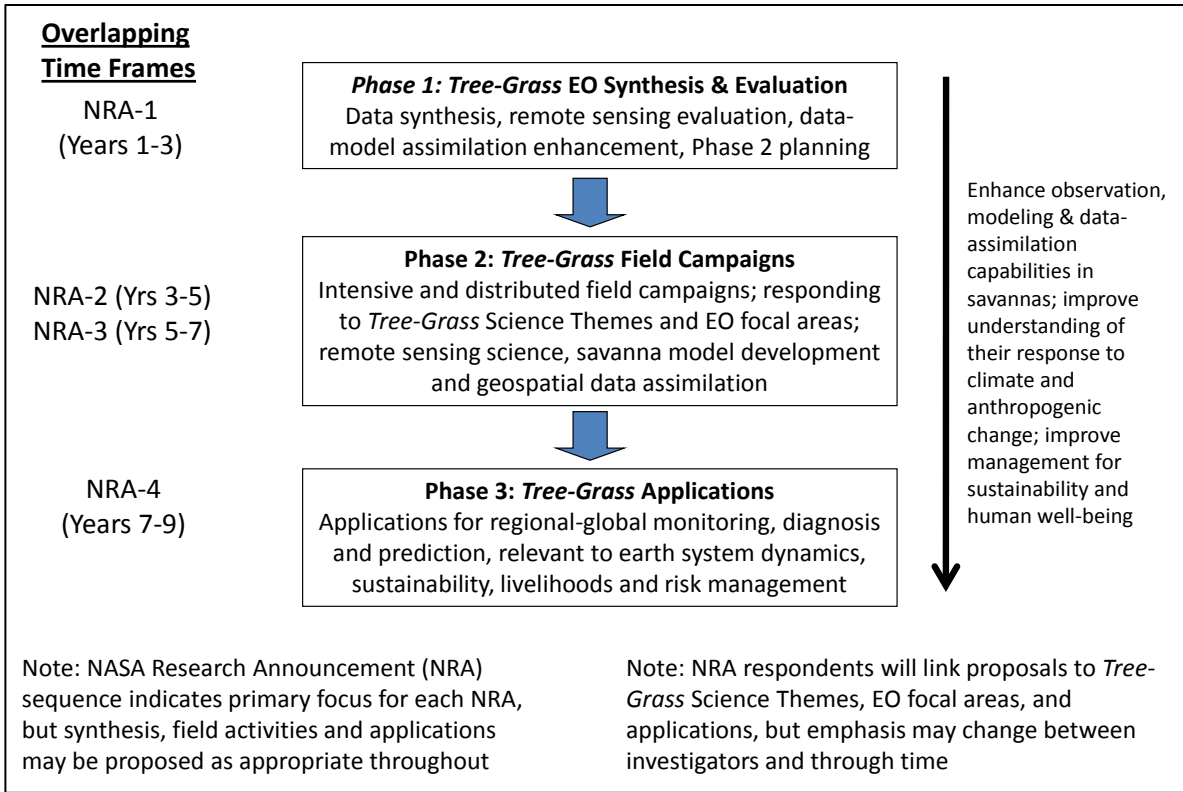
**Overlapping Time Frames**

NRA-1
(Years 1-3)

*Phase 1: Tree-Grass* EO Synthesis & Evaluation
Data synthesis, remote sensing evaluation, data-model assimilation enhancement, Phase 2 planning

Enhance observation, modeling & data-assimilation capabilities in savannas; improve understanding of their response to climate and anthropogenic change; improve management for sustainability and human well-being

NRA-2 (Yrs 3-5)
NRA-3 (Yrs 5-7)

Phase 2: *Tree-Grass* Field Campaigns
Intensive and distributed field campaigns; responding to *Tree-Grass* Science Themes and EO focal areas; remote sensing science, savanna model development and geospatial data assimilation

NRA-4
(Years 7-9)

Phase 3: *Tree-Grass* Applications
Applications for regional-global monitoring, diagnosis and prediction, relevant to earth system dynamics, sustainability, livelihoods and risk management

Note: NASA Research Announcement (NRA) sequence indicates primary focus for each NRA, but synthesis, field activities and applications may be proposed as appropriate throughout

Note: NRA respondents will link proposals to *Tree-Grass* Science Themes, EO focal areas, and applications, but emphasis may change between investigators and through time